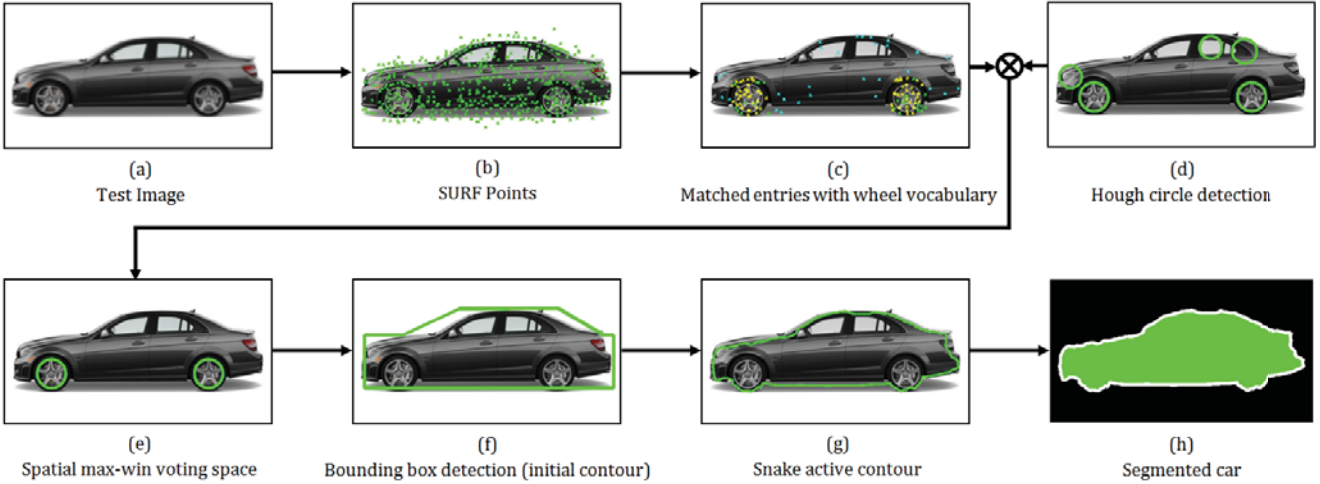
(a)
Test Image

(b)
SURF Points

(c)
Matched entries with wheel vocabulary

(d)
Hough circle detection

(e)
Spatial max-win voting space

(f)
Bounding box detection (initial contour)

(g)
Snake active contour

(h)
Segmented car